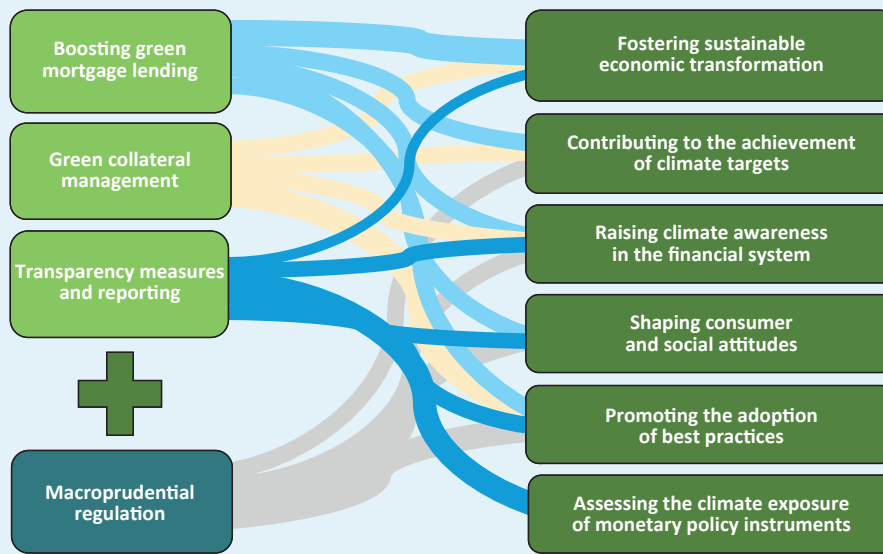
Boosting green mortgage lending

Green collateral management

Transparency measures and reporting

Macroprudential regulation

Fostering sustainable economic transformation

Contributing to the achievement of climate targets

Raising climate awareness in the financial system

Shaping consumer and social attitudes

Promoting the adoption of best practices

Assessing the climate exposure of monetary policy instruments